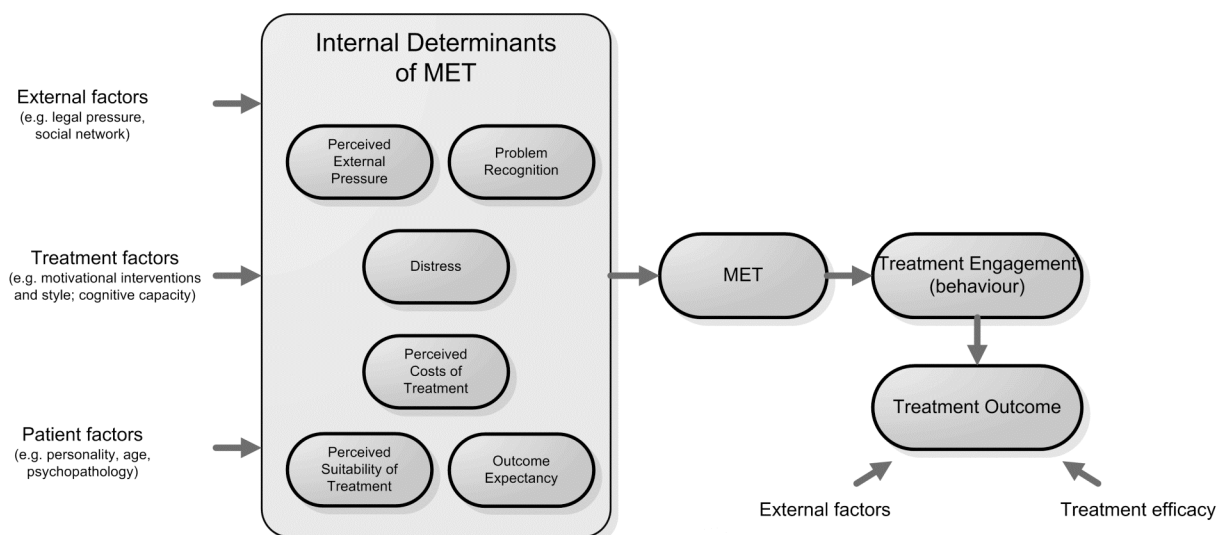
External factors
(e.g. legal pressure, social network)

Treatment factors
(e.g. motivational interventions and style; cognitive capacity)

Patient factors
(e.g. personality, age, psychopathology)

Internal Determinants of MET

Perceived External Pressure

Problem Recognition

Distress

Perceived Costs of Treatment

Perceived Suitability of Treatment

Outcome Expectancy

MET

Treatment Engagement (behaviour)

Treatment Outcome

External factors

Treatment efficacy